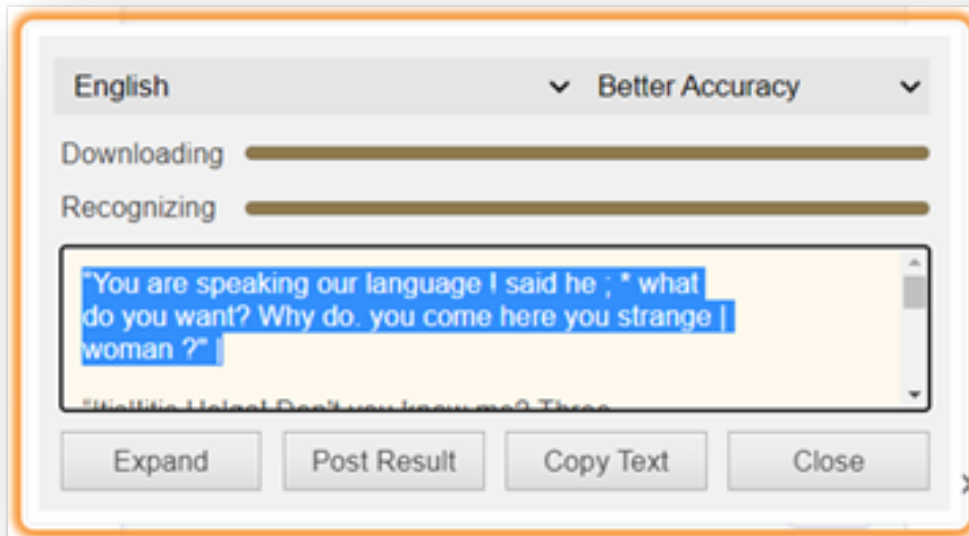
English

Better Accuracy

Downloading

Recognizing

"You are speaking our language ! said he ; * what do you want? Why do. you come here you strange | woman ?" |

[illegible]

Expand

Post Result

Copy Text

Close